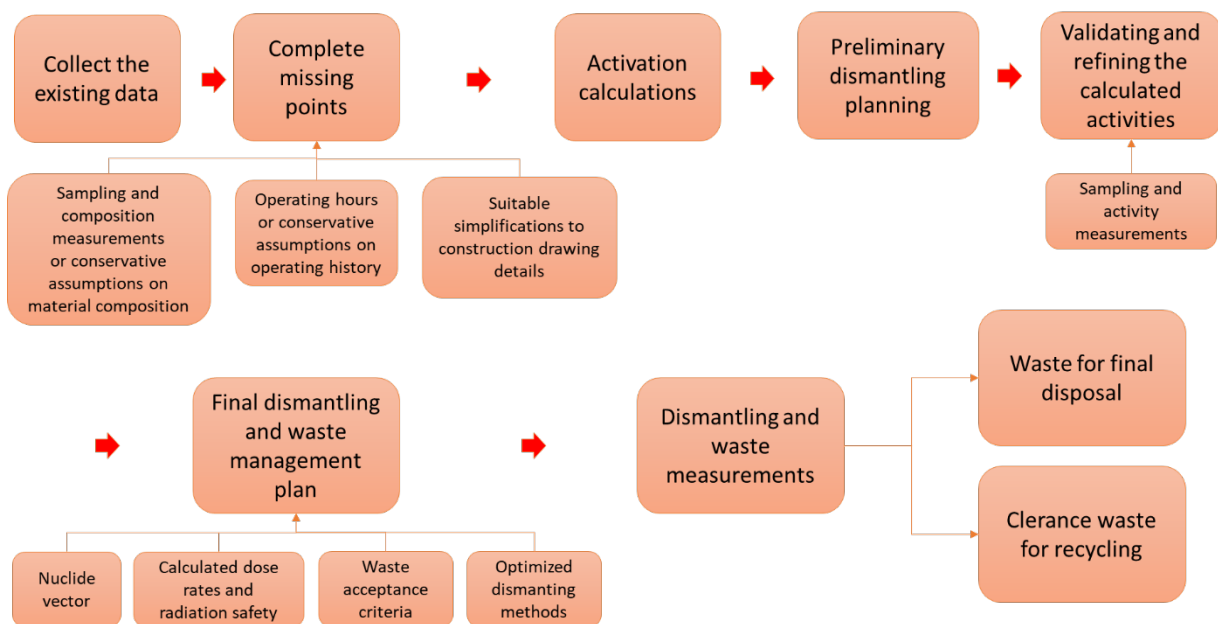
Collect the existing data

Complete missing points

Activation calculations

Preliminary dismantling planning

Validating and refining the calculated activities

Sampling and composition measurements or conservative assumptions on material composition

Operating hours or conservative assumptions on operating history

Suitable simplifications to construction drawing details

Sampling and activity measurements

Final dismantling and waste management plan

Dismantling and waste measurements

Waste for final disposal

Clerance waste for recycling

Nuclide vector

Calculated dose rates and radiation safety

Waste acceptance criteria

Optimized dismanting methods